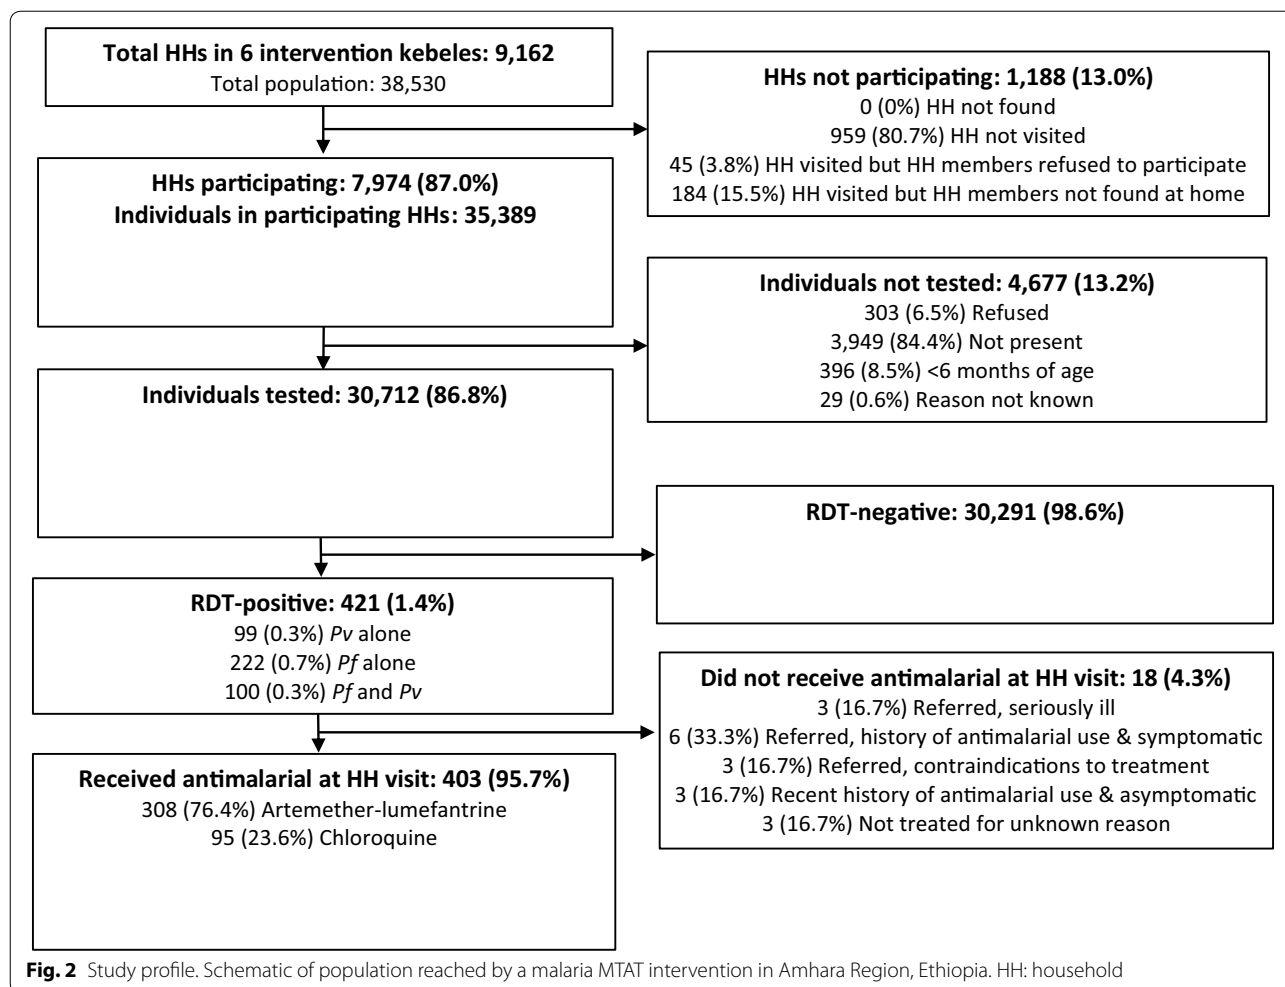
**Total HHs in 6 intervention kebeles: 9,162**
Total population: 38,530

**HHs not participating: 1,188 (13.0%)**
0 (0%) HH not found
959 (80.7%) HH not visited
45 (3.8%) HH visited but HH members refused to participate
184 (15.5%) HH visited but HH members not found at home

**HHs participating: 7,974 (87.0%)**
**Individuals in participating HHs: 35,389**

**Individuals not tested: 4,677 (13.2%)**
303 (6.5%) Refused
3,949 (84.4%) Not present
396 (8.5%) <6 months of age
29 (0.6%) Reason not known

**Individuals tested: 30,712 (86.8%)**

**RDT-negative: 30,291 (98.6%)**

**RDT-positive: 421 (1.4%)**
99 (0.3%) *Pv* alone
222 (0.7%) *Pf* alone
100 (0.3%) *Pf* and *Pv*

**Did not receive antimalarial at HH visit: 18 (4.3%)**
3 (16.7%) Referred, seriously ill
6 (33.3%) Referred, history of antimalarial use & symptomatic
3 (16.7%) Referred, contraindications to treatment
3 (16.7%) Recent history of antimalarial use & asymptomatic
3 (16.7%) Not treated for unknown reason

**Received antimalarial at HH visit: 403 (95.7%)**
308 (76.4%) Artemether-lumefantrine
95 (23.6%) Chloroquine

**Fig. 2** Study profile. Schematic of population reached by a malaria MTAT intervention in Amhara Region, Ethiopia. HH: household